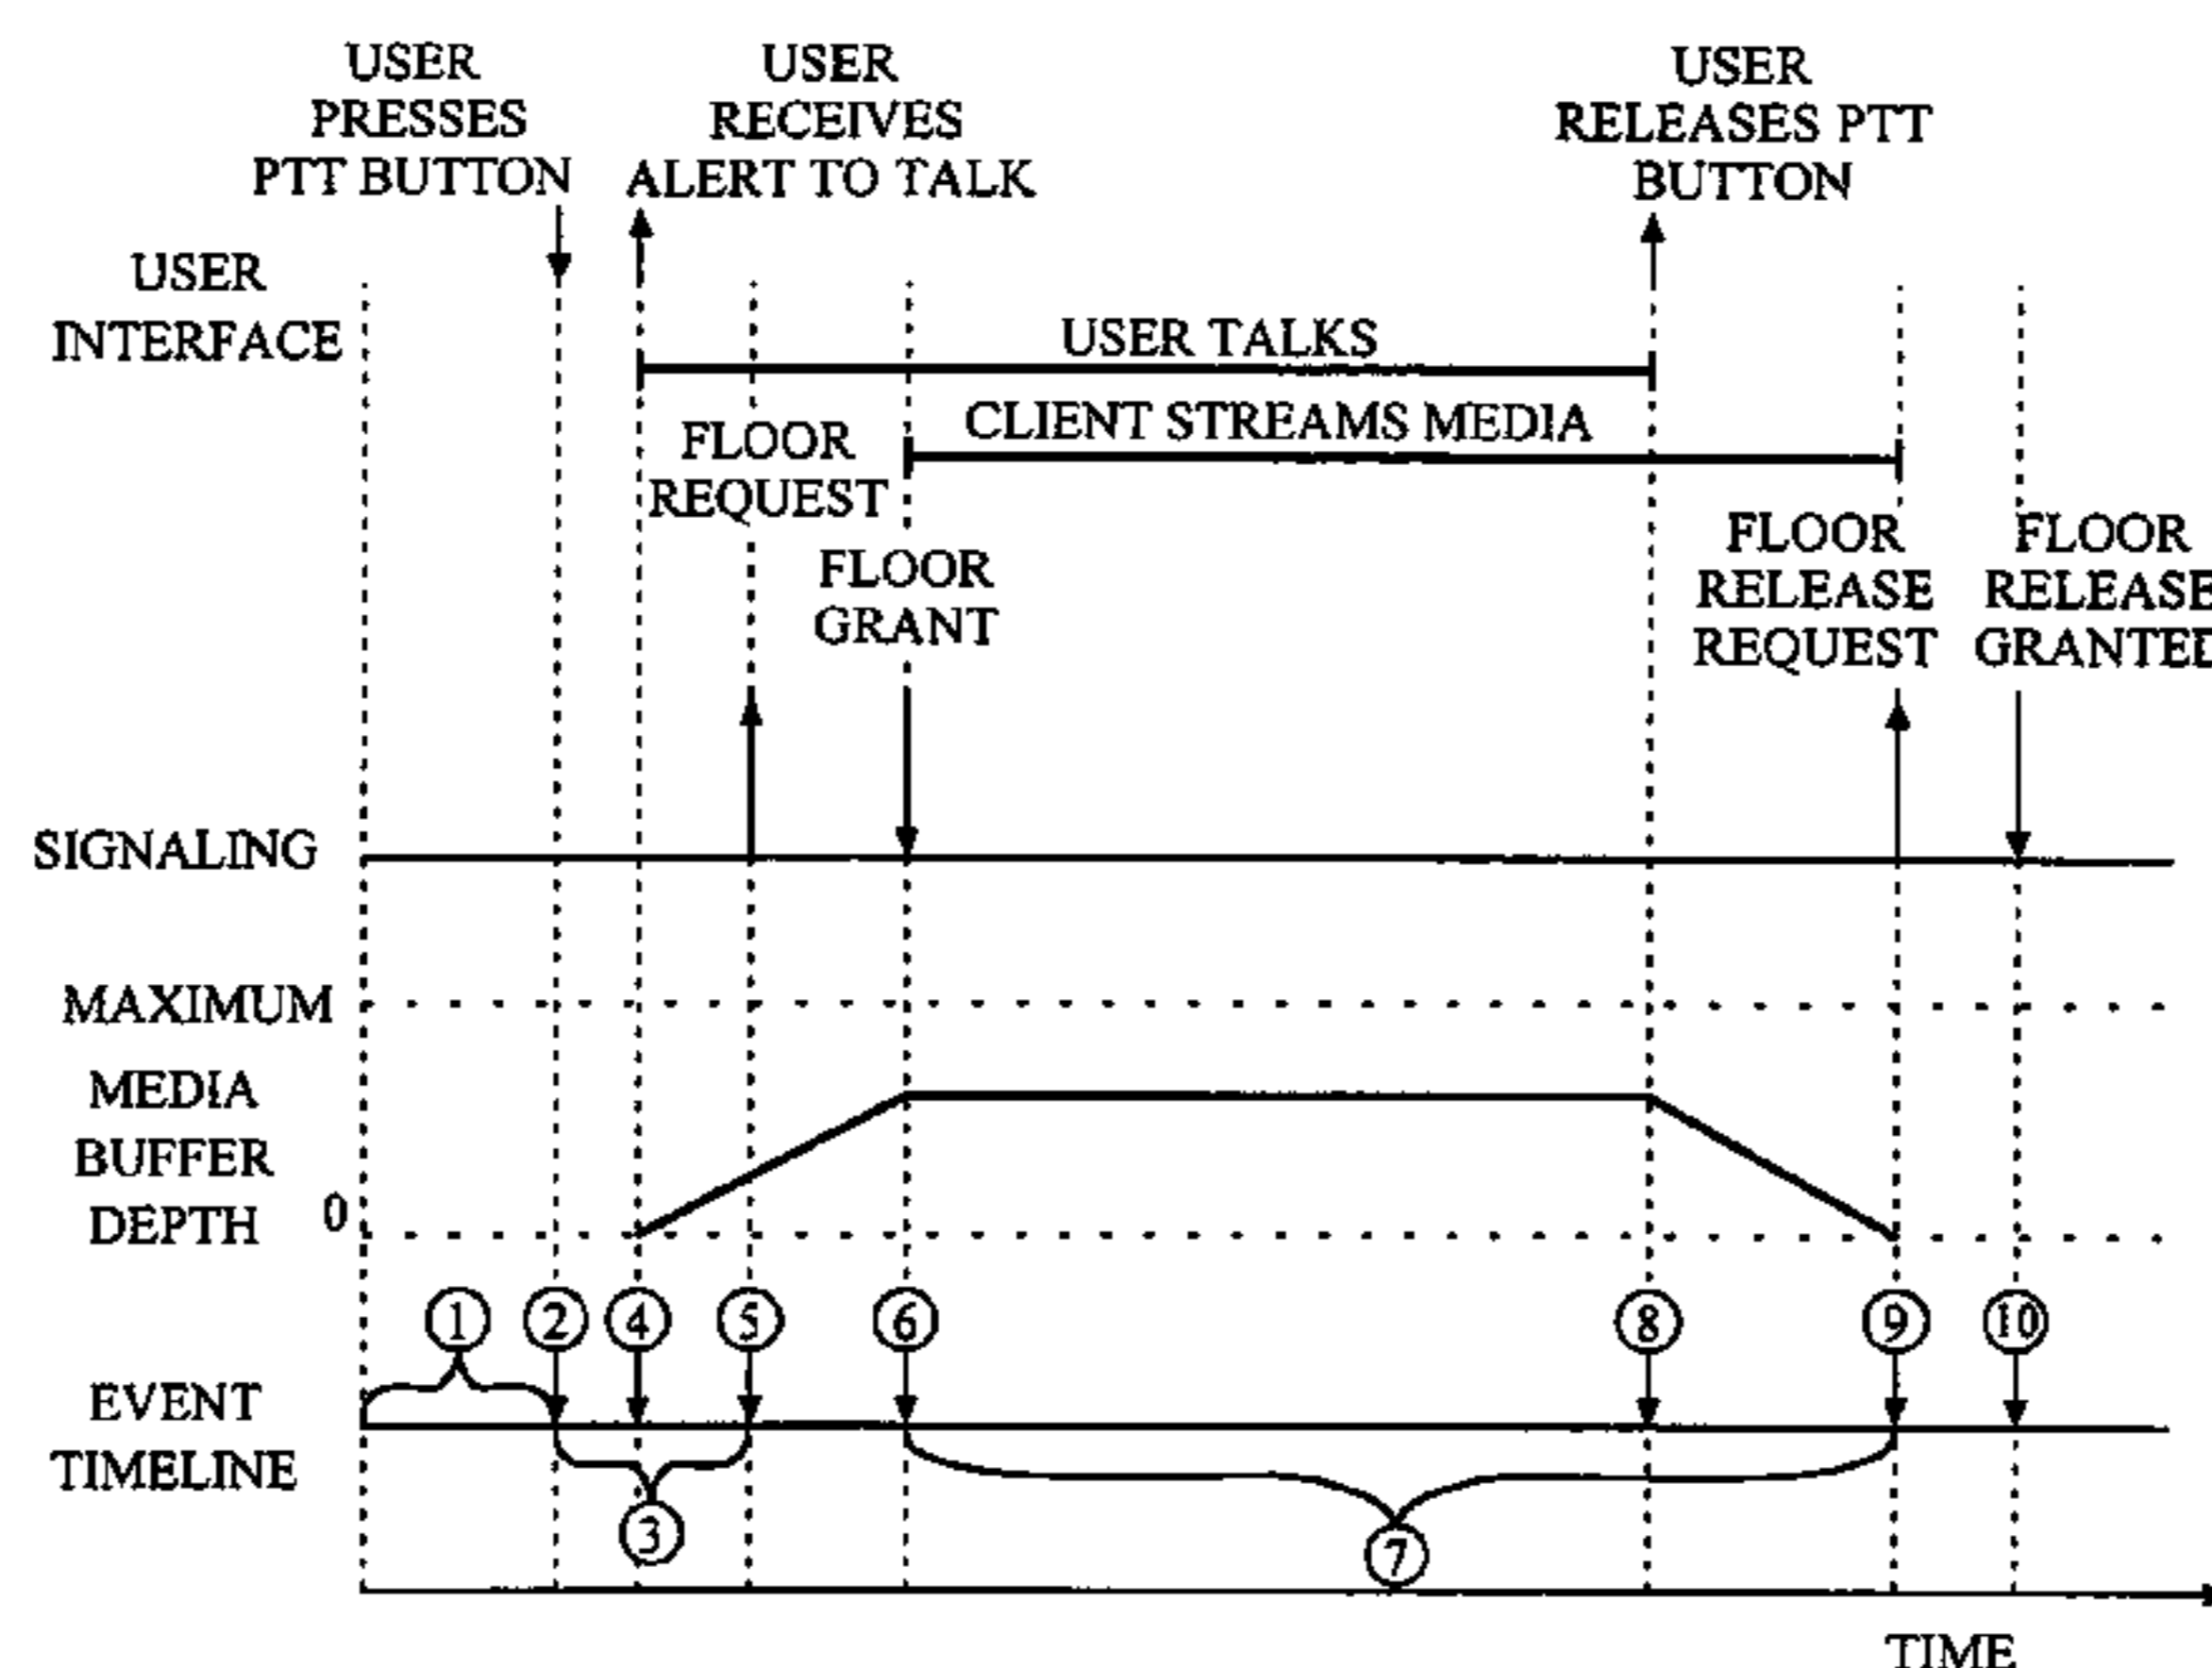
USER PRESSES PTT BUTTON

USER RECEIVES ALERT TO TALK

USER RELEASES PTT BUTTON

USER INTERFACE

USER TALKS

CLIENT STREAMS MEDIA

FLOOR REQUEST

FLOOR GRANT

FLOOR RELEASE REQUEST

FLOOR RELEASE GRANTED

SIGNALING

MAXIMUM

MEDIA BUFFER DEPTH

0

1 2 4 5 6 8 9 10

EVENT TIMELINE

3

7

TIME